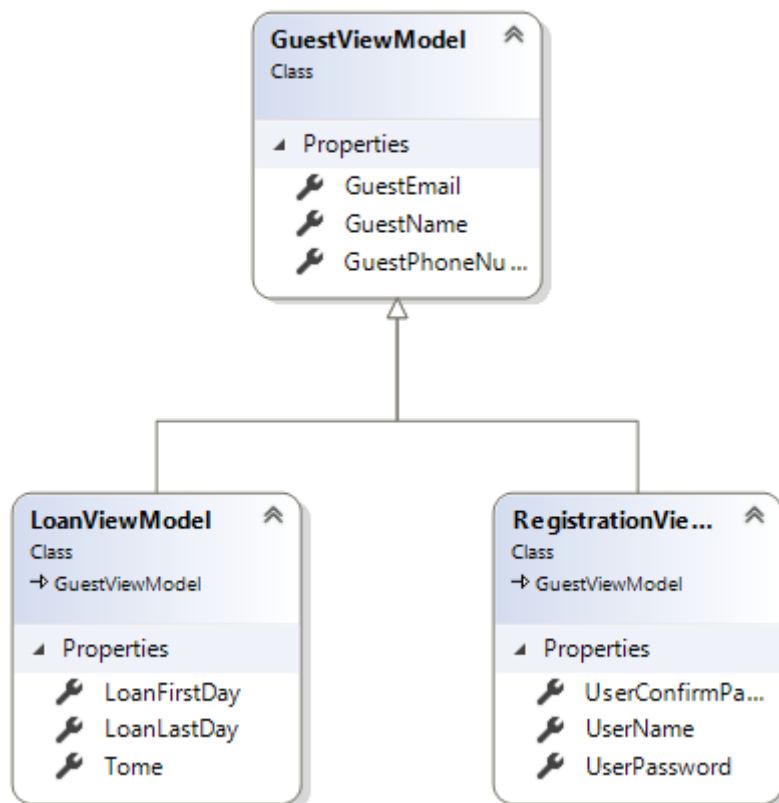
GuestViewModel
Class

Properties
GuestEmail
GuestName
GuestPhoneNu ...

LoanViewModel
Class
→ GuestViewModel

Properties
LoanFirstDay
LoanLastDay
Tome

RegistrationVie...
Class
→ GuestViewModel

Properties
UserConfirmPa...
UserName
UserPassword